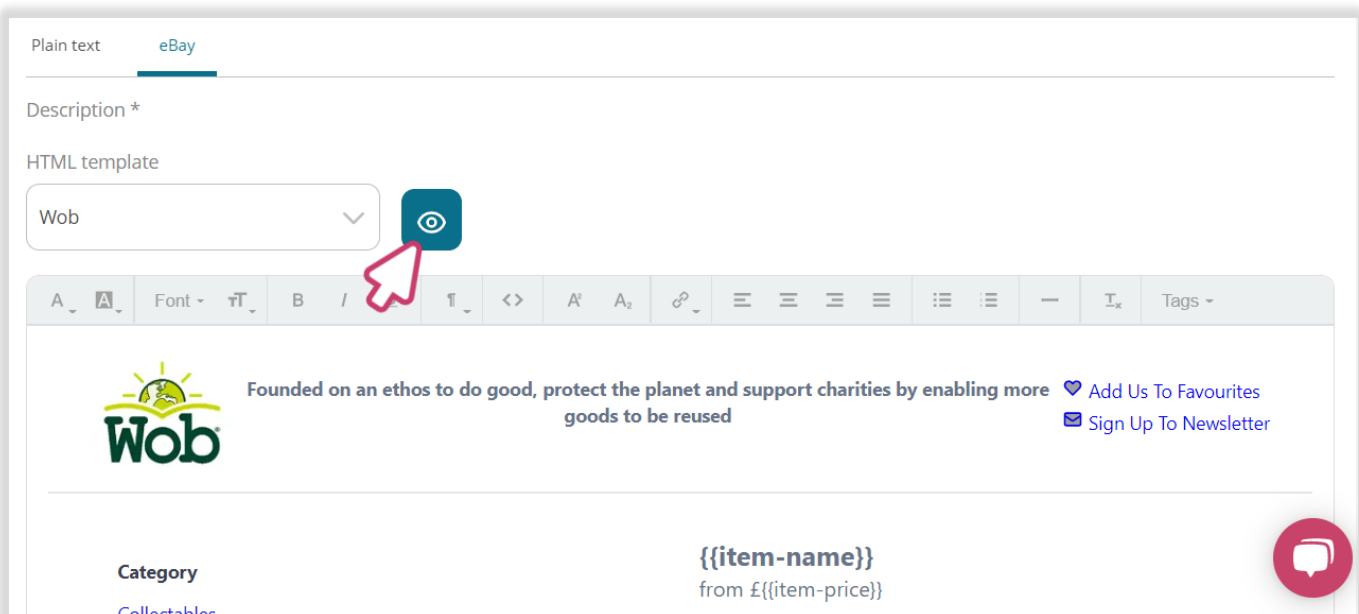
Plain text eBay

Description *

HTML template

Wob

A A Font TT B I ¶ <> A A Tags

Wob

Founded on an ethos to do good, protect the planet and support charities by enabling more goods to be reused

Add Us To Favourites
Sign Up To Newsletter

Category

Collectables

{{item-name}}
from £{{item-price}}